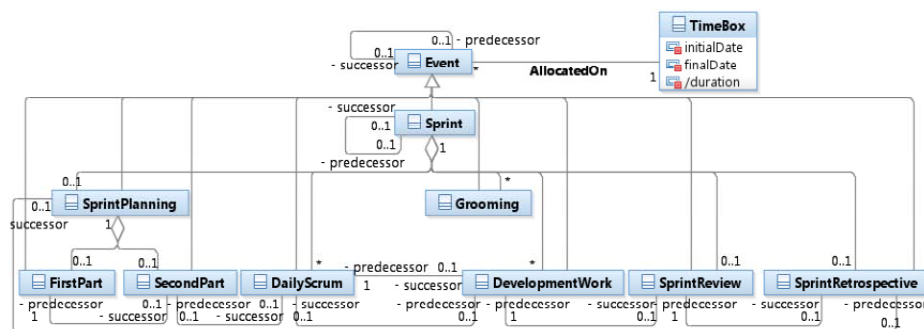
TimeBox
initialDate
finalDate
/duration

0..1 - predecessor
0..1
- successor
Event
-
AllocatedOn
1

- successor
0..1
Sprint
0..1
1
- predecessor

0..1
0..1
SprintPlanning
successor
1
Grooming
*

FirstPart
SecondPart
DailyScrum
DevelopmentWork
SprintReview
SprintRetrospective

- predecessor 0..1
1
- successor
*
*
0..1
0..1

- predecessor
1
0..1
- successor
- predecessor 0..1
0..1
- successor
- successor
0..1
- predecessor
0..1
- predecessor
1
- successor
0..1
predecessor
1
- successor
0..1
- predecessor
0..1